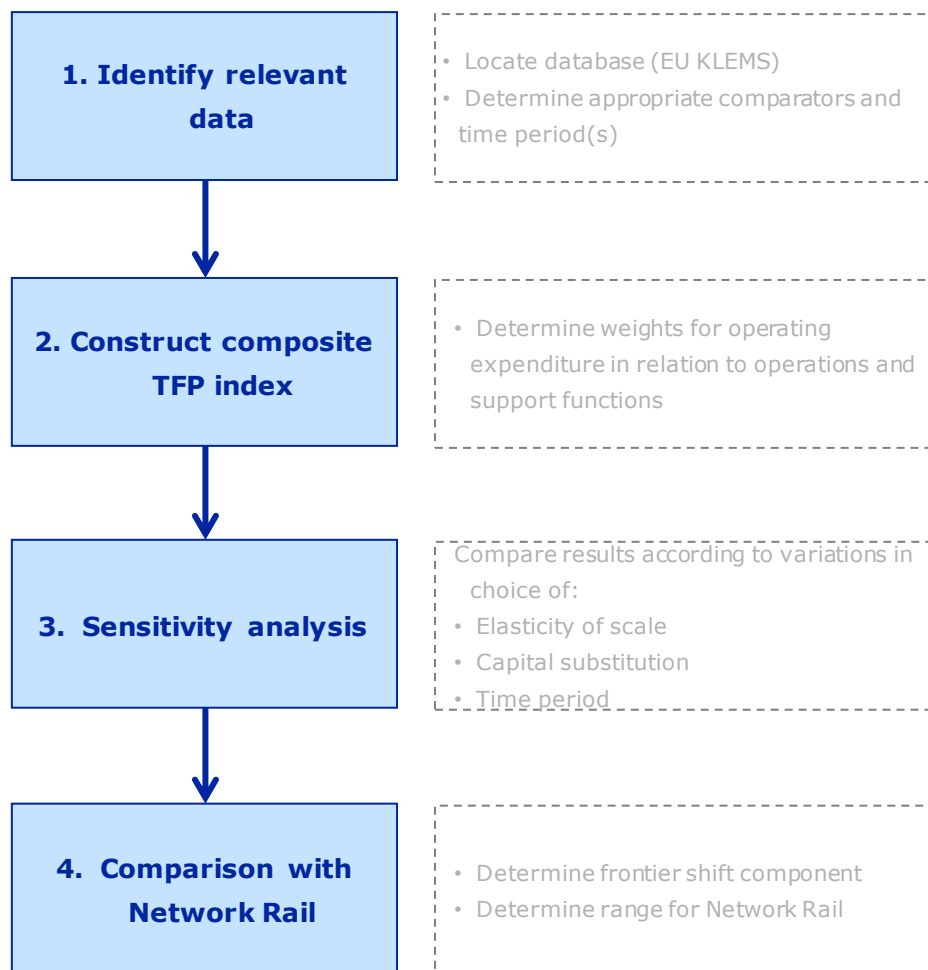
1. Identify relevant data

• Locate database (EU KLEMS)
• Determine appropriate comparators and time period(s)

2. Construct composite TFP index

• Determine weights for operating expenditure in relation to operations and support functions

3. Sensitivity analysis

Compare results according to variations in choice of:
• Elasticity of scale
• Capital substitution
• Time period

4. Comparison with Network Rail

• Determine frontier shift component
• Determine range for Network Rail